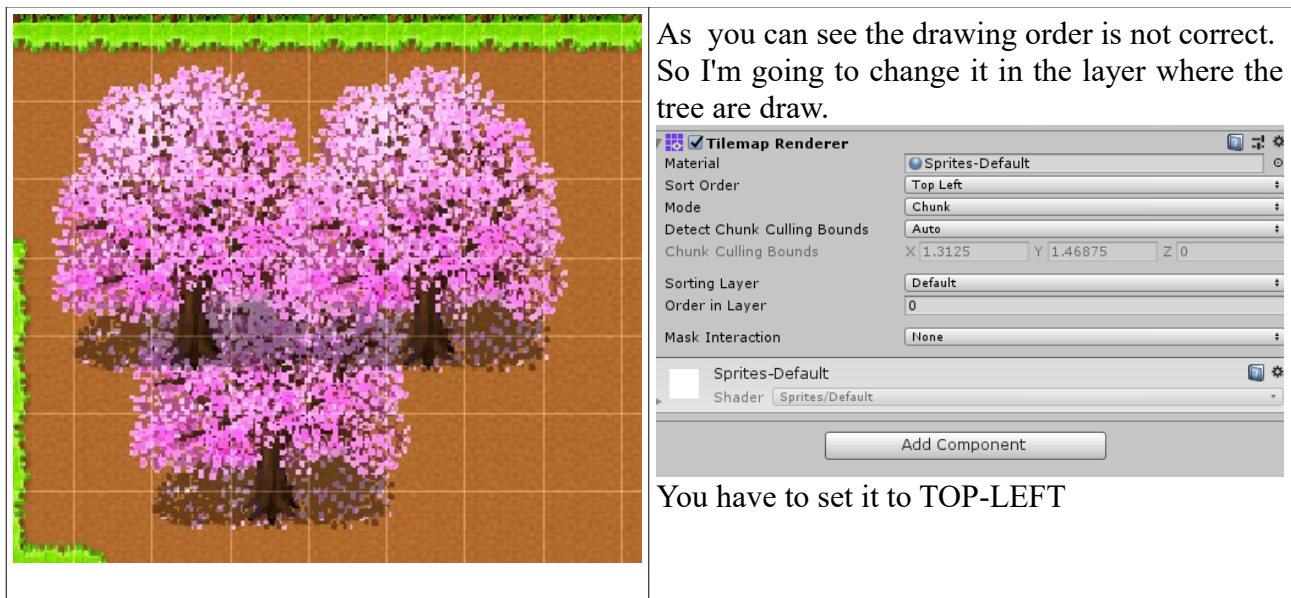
As you can see the drawing order is not correct. So I'm going to change it in the layer where the tree are draw.

Tilemap Renderer

| | |
|---|---|
| Material | Sprites-Default |
| Sort Order | Top Left |
| Mode | Chunk |
| Detect Chunk Culling Bounds | Auto |
| Chunk Culling Bounds | X 1.3125 Y 1.46875 Z 0 |
| Sorting Layer | Default |
| Order in Layer | 0 |
| Mask Interaction | None |

Sprites-Default
Shader Sprites/Default

Add Component

You have to set it to TOP-LEFT